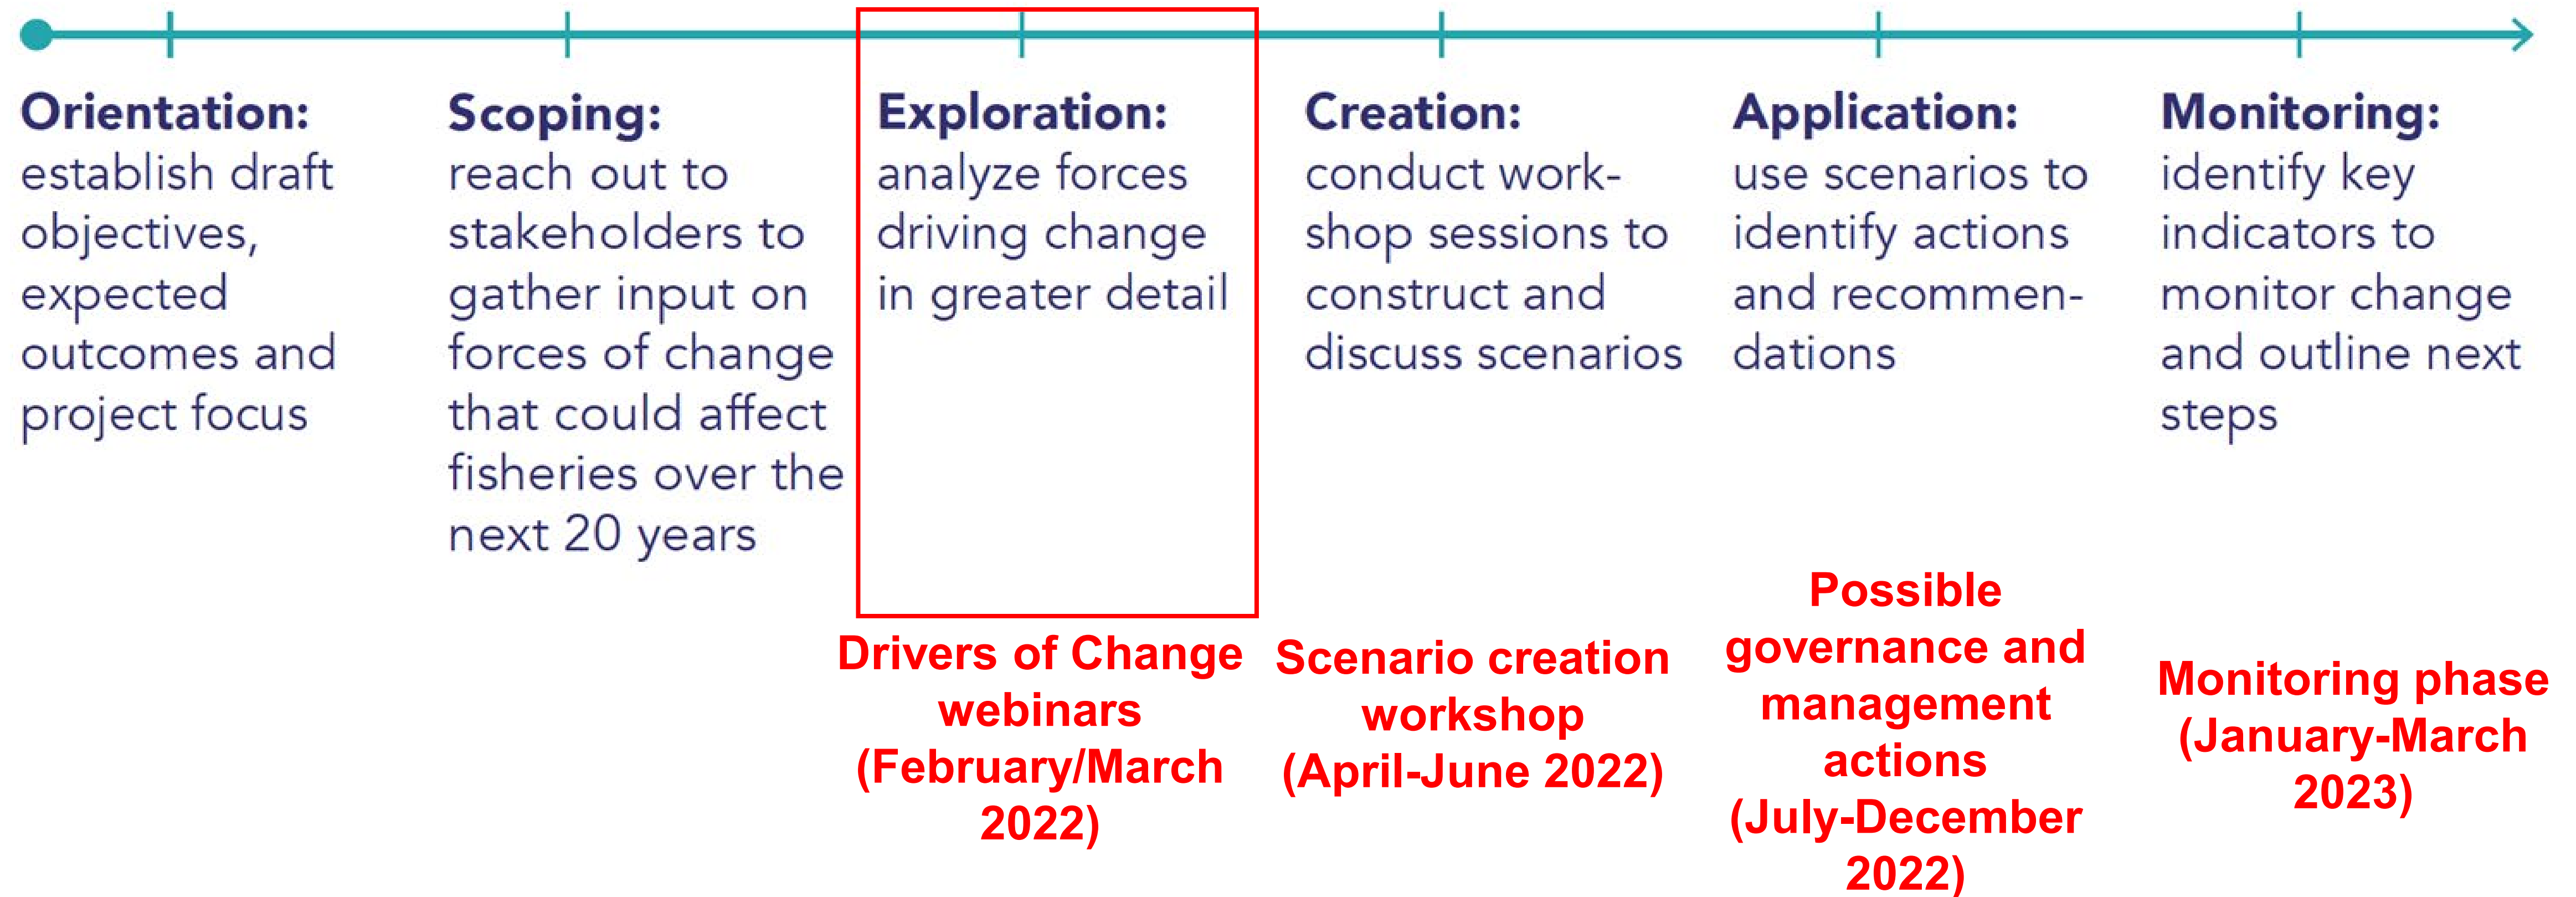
**Orientation:** establish draft objectives, expected outcomes and project focus

**Scoping:** reach out to stakeholders to gather input on forces of change that could affect fisheries over the next 20 years

**Exploration:** analyze forces driving change in greater detail

**Creation:** conduct workshop sessions to construct and discuss scenarios

**Application:** use scenarios to identify actions and recommendations

**Monitoring:** identify key indicators to monitor change and outline next steps

Drivers of Change webinars (February/March 2022)

Scenario creation workshop (April-June 2022)

Possible governance and management actions (July-December 2022)

Monitoring phase (January-March 2023)